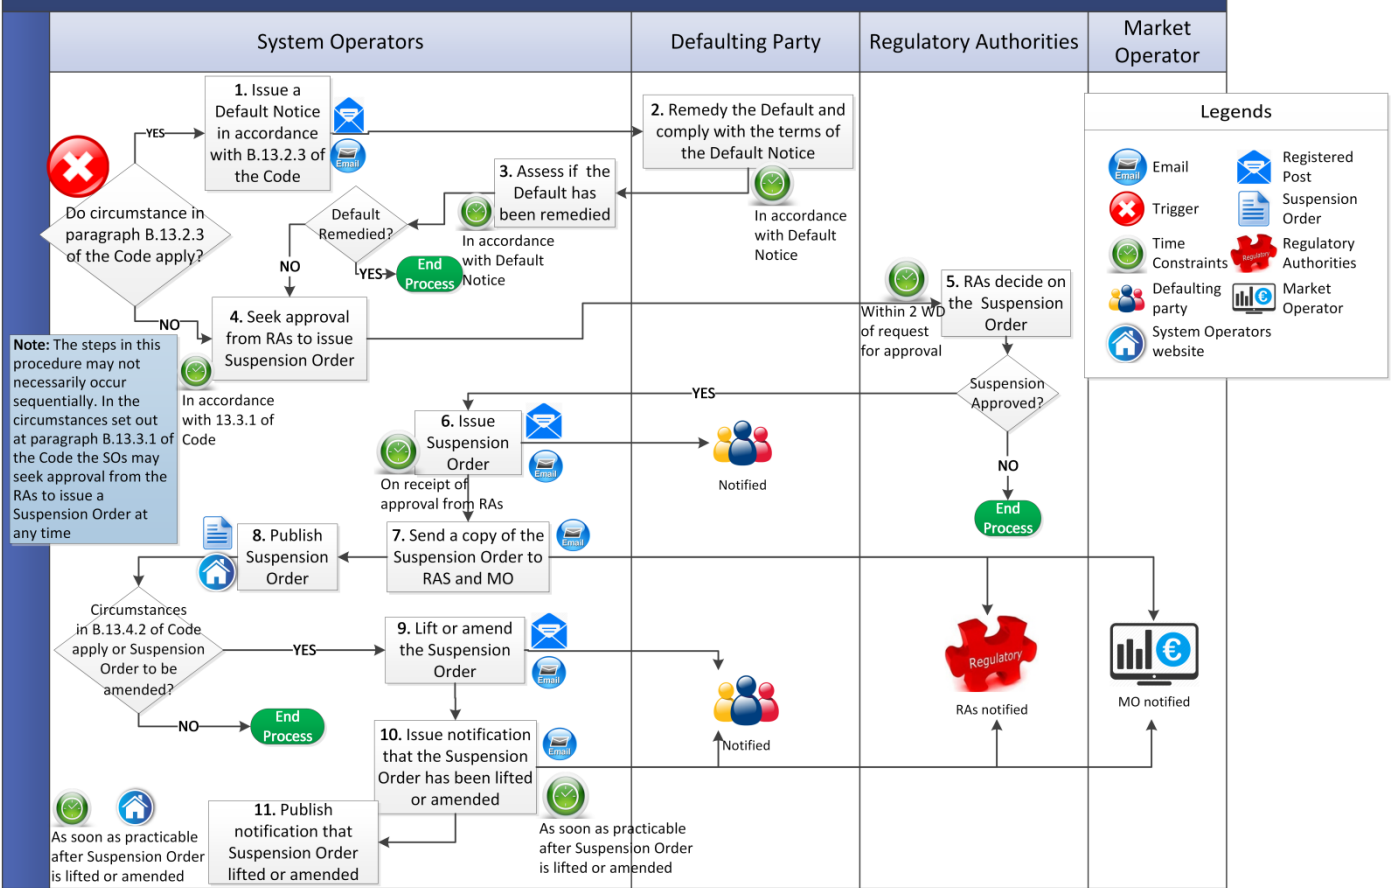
System Operators

Defaulting Party

Regulatory Authorities

Market Operator

Legends

Email

Registered Post

Trigger

Suspension Order

Time Constraints

Regulatory Authorities

Defaulting party

Market Operator

System Operators website

Do circumstance in paragraph B.13.2.3 of the Code apply?

YES

1. Issue a Default Notice in accordance with B.13.2.3 of the Code

Email

2. Remedy the Default and comply with the terms of the Default Notice

In accordance with Default Notice

3. Assess if the Default has been remedied

In accordance with Default Notice

Default Remedied?

NO

YES

End Process

NO

4. Seek approval from RAs to issue Suspension Order

In accordance with 13.3.1 of Code

Within 2 WD of request for approval

5. RAs decide on the Suspension Order

Suspension Approved?

YES

NO

End Process

Note: The steps in this procedure may not necessarily occur sequentially. In the circumstances set out at paragraph B.13.3.1 of the Code the SOs may seek approval from the RAs to issue a Suspension Order at any time

6. Issue Suspension Order

Email

On receipt of approval from RAs

Notified

7. Send a copy of the Suspension Order to RAS and MO

Email

8. Publish Suspension Order

Circumstances in B.13.4.2 of Code apply or Suspension Order to be amended?

YES

9. Lift or amend the Suspension Order

Email

NO

End Process

Notified

Regulatory

RAs notified

MO notified

10. Issue notification that the Suspension Order has been lifted or amended

Email

As soon as practicable after Suspension Order is lifted or amended

11. Publish notification that Suspension Order lifted or amended

As soon as practicable after Suspension Order is lifted or amended